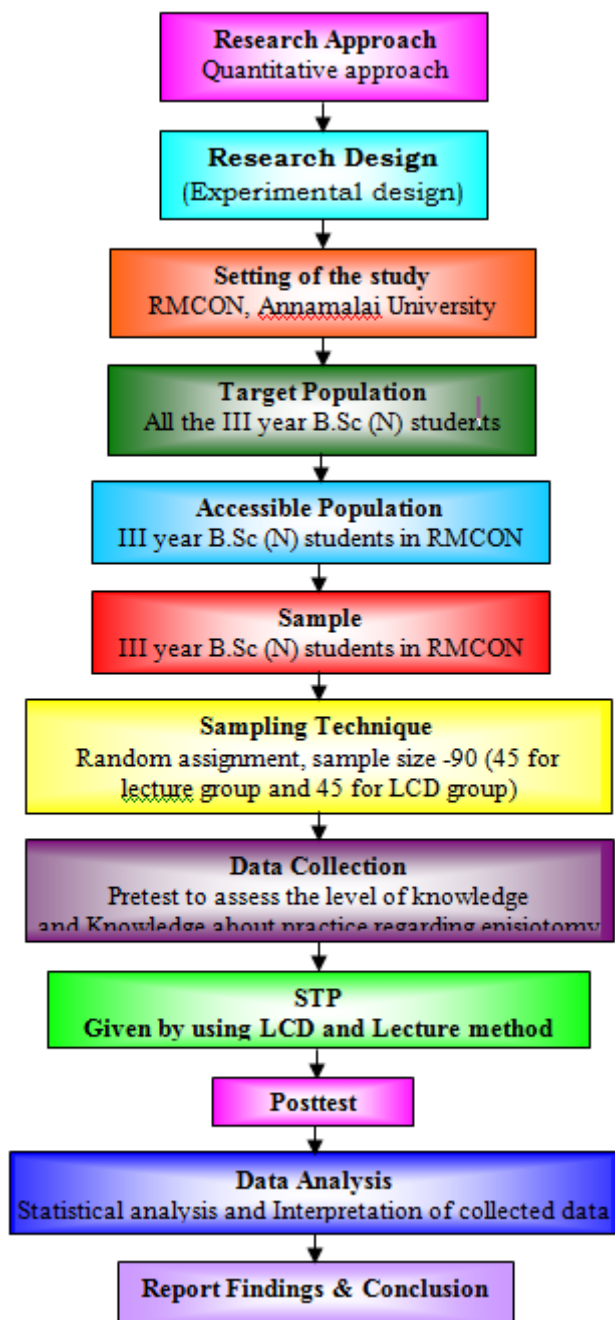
Research Approach
Quantitative approach

Research Design
(Experimental design)

Setting of the study
RMCON, Annamalai University

Target Population
All the III year B.Sc (N) students

Accessible Population
III year B.Sc (N) students in RMCON

Sample
III year B.Sc (N) students in RMCON

Sampling Technique
Random assignment, sample size -90 (45 for lecture group and 45 for LCD group)

Data Collection
Pretest to assess the level of knowledge and Knowledge about practice regarding episiotomy

STP
Given by using LCD and Lecture method

Posttest

Data Analysis
Statistical analysis and Interpretation of collected data

Report Findings & Conclusion